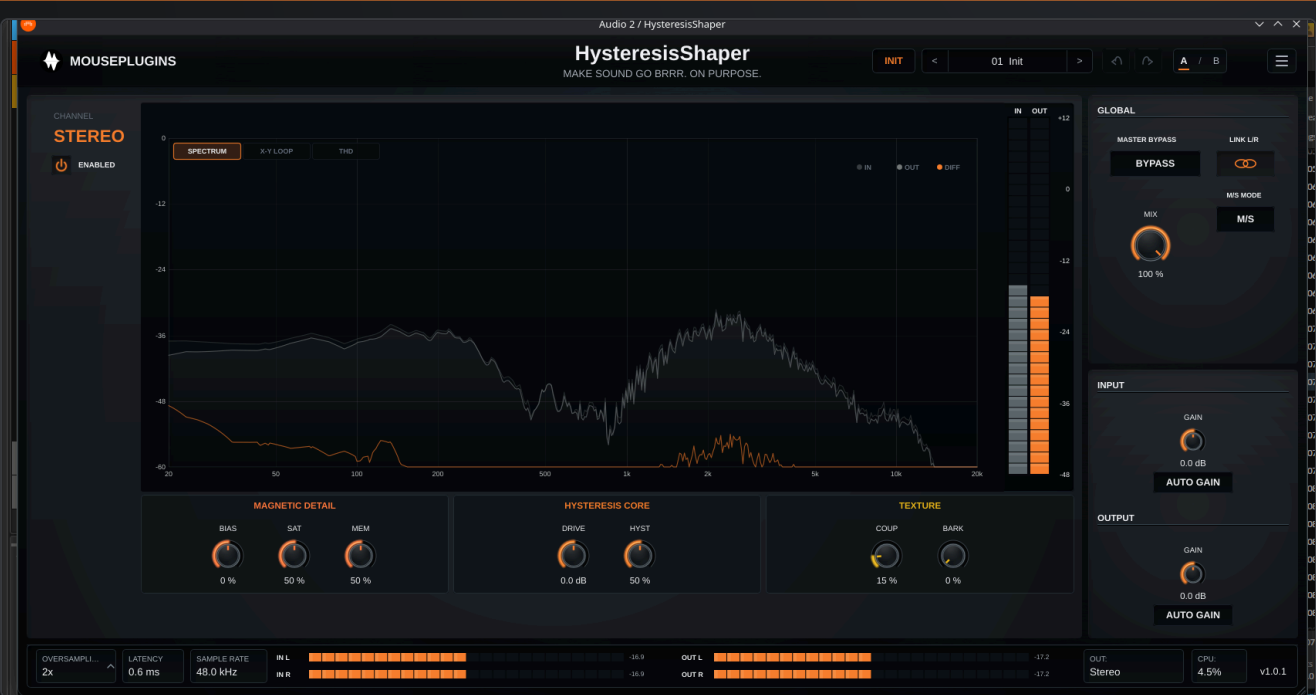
Audio 2 / HysteresisShaper

MOUSEPLUGINS

HysteresisShaper
MAKE SOUND GO BRRR. ON PURPOSE.

INIT
<
01 Init
>
A / B

CHANNEL
STEREO
ENABLED

SPECTRUM
X-Y LOOP
THD

IN
OUT
DIFF

0
-12
-24
-36
-48
-60

20
50
100
200
500
1k
2k
5k
10k
20k

IN
OUT
+12
0
-12
-24
-36
-48

GLOBAL
MASTER BYPASS
BYPASS
LINK L/R
M/S MODE
M/S
MIX
100 %

INPUT
GAIN
0.0 dB
AUTO GAIN

OUTPUT
GAIN
0.0 dB
AUTO GAIN

MAGNETIC DETAIL
BIAS
0 %
SAT
50 %
MEM
50 %

HYSTERESIS CORE
DRIVE
0.0 dB
HYST
50 %

TEXTURE
COUP
15 %
BARK
0 %

OVERSAMPLI...
2x
LATENCY
0.6 ms
SAMPLE RATE
48.0 kHz
IN L
-16.9
IN R
-16.9
OUT L
-17.2
OUT R
-17.2
OUT:
Stereo
CPU:
4.5%
v1.0.1